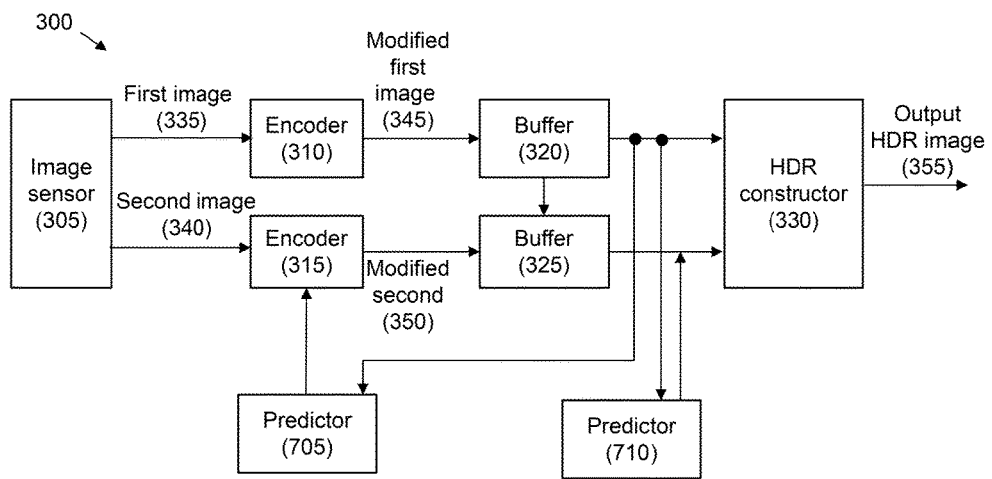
300

Image sensor (305)

First image (335)

Second image (340)

Encoder (310)

Encoder (315)

Modified first image (345)

Modified second (350)

Buffer (320)

Buffer (325)

HDR constructor (330)

Output HDR image (355)

Predictor (705)

Predictor (710)